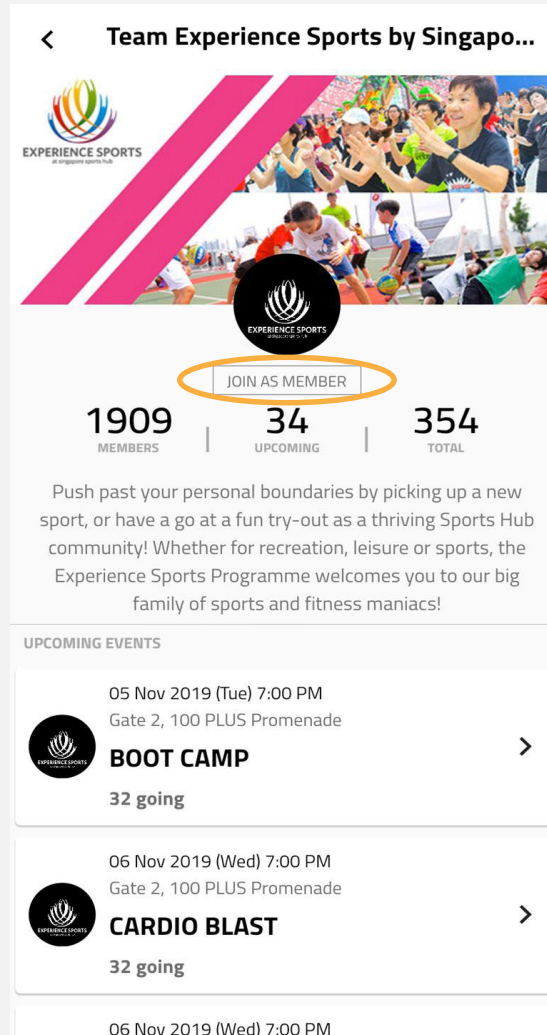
<

Team Experience Sports by Singapo...

EXPERIENCE SPORTS
at singapore sports hub

EXPERIENCE SPORTS

JOIN AS MEMBER

1909
MEMBERS

34
UPCOMING

354
TOTAL

Push past your personal boundaries by picking up a new sport, or have a go at a fun try-out as a thriving Sports Hub community! Whether for recreation, leisure or sports, the Experience Sports Programme welcomes you to our big family of sports and fitness maniacs!

UPCOMING EVENTS

05 Nov 2019 (Tue) 7:00 PM
Gate 2, 100 PLUS Promenade
EXPERIENCE SPORTS
BOOT CAMP
32 going
>

06 Nov 2019 (Wed) 7:00 PM
Gate 2, 100 PLUS Promenade
EXPERIENCE SPORTS
CARDIO BLAST
32 going
>

06 Nov 2019 (Wed) 7:00 PM